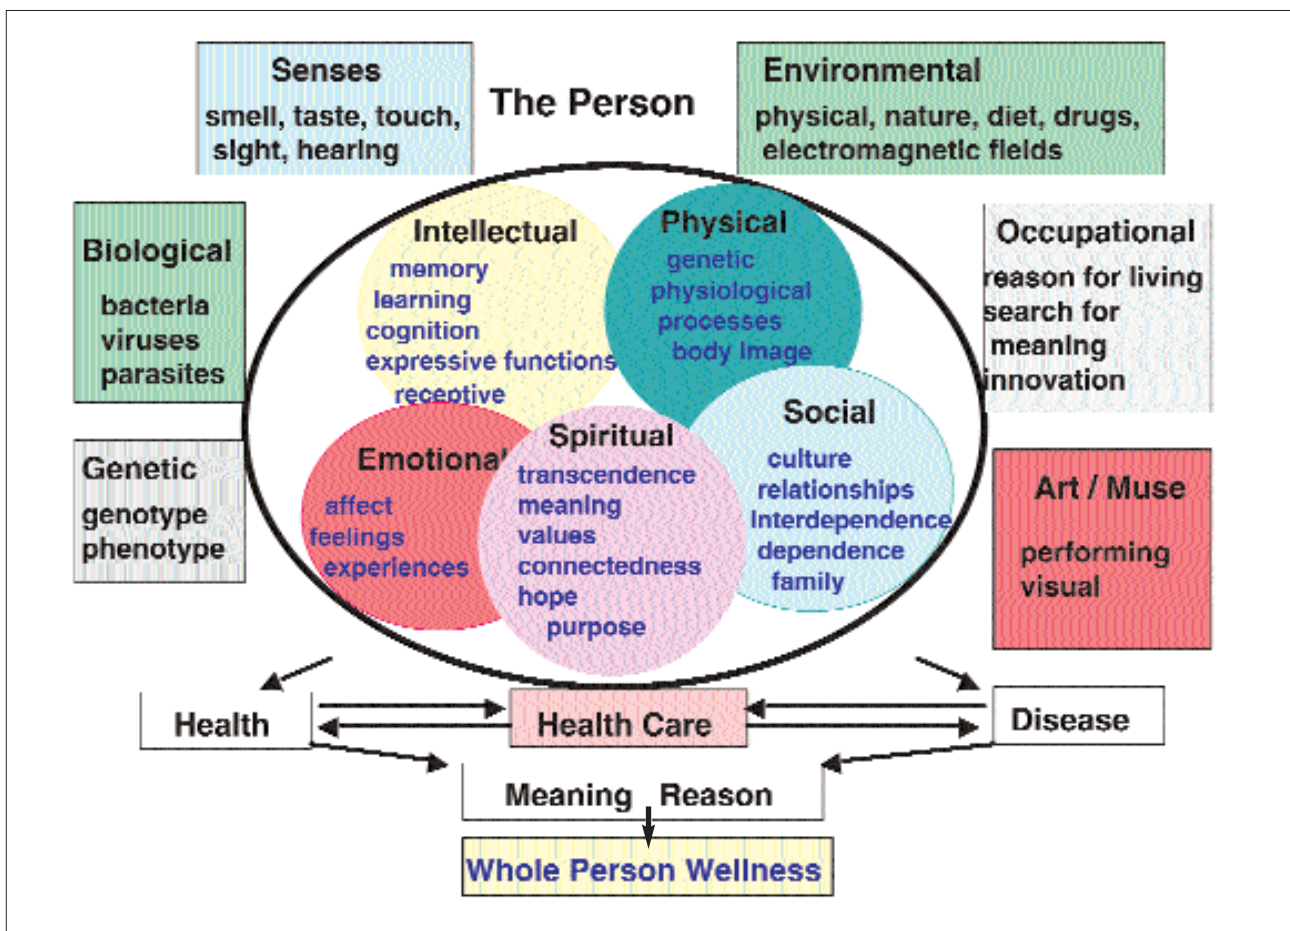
Senses
smell, taste, touch, sight, hearing

The Person

Environmental
physical, nature, diet, drugs, electromagnetic fields

Biological
bacteria
viruses
parasites

Genetic
genotype
phenotype

Intellectual
memory
learning
cognition
expressive functions
receptive

Physical
genetic
physiological
processes
body image

Emotional
affect
feelings
experiences

Spiritual
transcendence
meaning
values
connectedness
hope
purpose

Social
culture
relationships
interdependence
dependence
family

Occupational
reason for living
search for meaning
innovation

Art / Muse
performing
visual

Health

Health Care

Disease

Meaning Reason

Whole Person Wellness